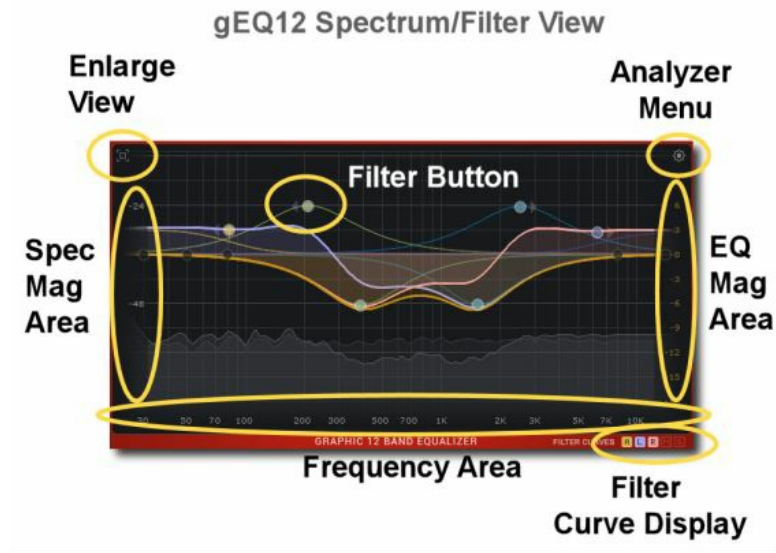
gEQ12 Spectrum/Filter View

Enlarge View

Analyzer Menu

Filter Button

Spec Mag Area

EQ Mag Area

-24

-48

6

3

0

-3

-6

-9

-12

-15

30 50 70 100 200 300 500 700 1K 2K 3K 5K 7K 10K

GRAPHIC 12 BAND EQUALIZER

FILTER CURVES A L R

Frequency Area

Filter Curve Display